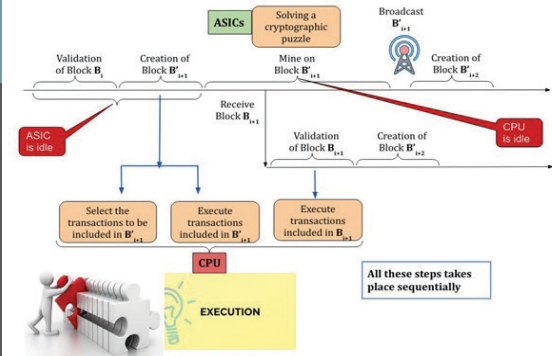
ASICs

Solving a cryptographic puzzle

Broadcast $B'_{i+1}$

Validation of Block $B_i$

Creation of Block $B'_{i+1}$

Mine on Block $B'_{i+1}$

Creation of Block $B'_{i+2}$

Receive Block $B_{i+1}$

ASIC is idle

CPU is idle

Validation of Block $B_{i+1}$

Creation of Block $B'_{i+2}$

Select the transactions to be included in $B'_{i+1}$

Execute transactions included in $B'_{i+1}$

Execute transactions included in $B_{i+1}$

CPU

EXECUTION

All these steps takes place sequentially